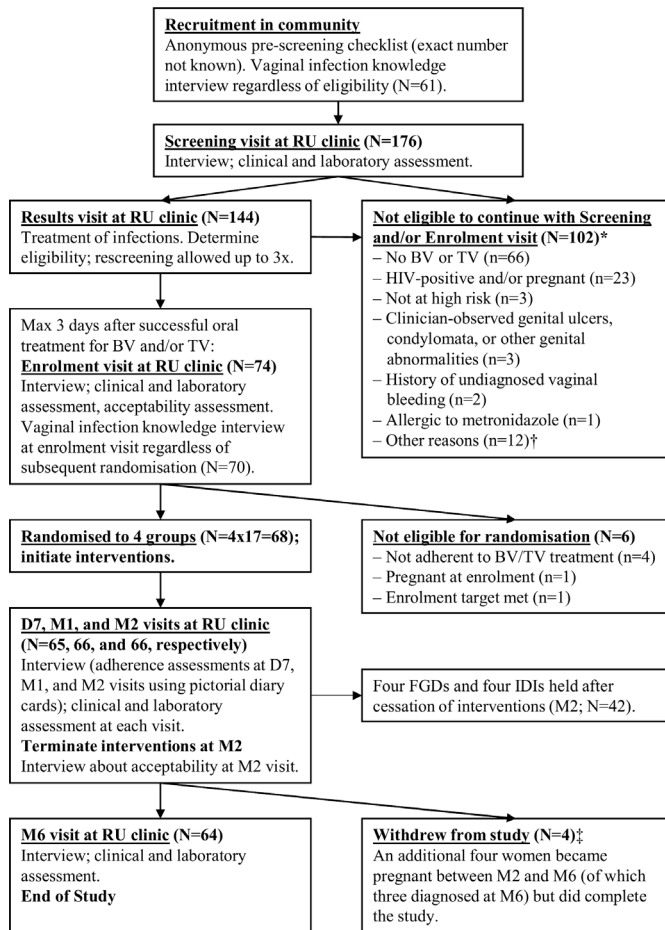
**Recruitment in community**
Anonymous pre-screening checklist (exact number not known). Vaginal infection knowledge interview regardless of eligibility (N=61).

**Screening visit at RU clinic (N=176)**
Interview; clinical and laboratory assessment.

**Results visit at RU clinic (N=144)**
Treatment of infections. Determine eligibility; rescreening allowed up to 3x.

**Not eligible to continue with Screening and/or Enrolment visit (N=102)***
– No BV or TV (n=66)
– HIV-positive and/or pregnant (n=23)
– Not at high risk (n=3)
– Clinician-observed genital ulcers, condylomata, or other genital abnormalities (n=3)
– History of undiagnosed vaginal bleeding (n=2)
– Allergic to metronidazole (n=1)
– Other reasons (n=12)†

Max 3 days after successful oral treatment for BV and/or TV:
**Enrolment visit at RU clinic (N=74)**
Interview; clinical and laboratory assessment, acceptability assessment. Vaginal infection knowledge interview at enrolment visit regardless of subsequent randomisation (N=70).

**Randomised to 4 groups (N=4x17=68); initiate interventions.**

**Not eligible for randomisation (N=6)**
– Not adherent to BV/TV treatment (n=4)
– Pregnant at enrolment (n=1)
– Enrolment target met (n=1)

**D7, M1, and M2 visits at RU clinic (N=65, 66, and 66, respectively)**
Interview (adherence assessments at D7, M1, and M2 visits using pictorial diary cards); clinical and laboratory assessment at each visit.
**Terminate interventions at M2**
Interview about acceptability at M2 visit.

Four FGDs and four IDIs held after cessation of interventions (M2; N=42).

**M6 visit at RU clinic (N=64)**
Interview; clinical and laboratory assessment.
**End of Study**

**Withdrew from study (N=4)‡**
An additional four women became pregnant between M2 and M6 (of which three diagnosed at M6) but did complete the study.